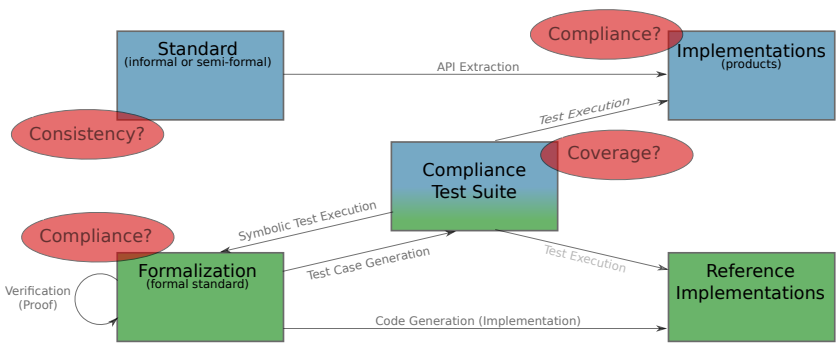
Standard
(informal or semi-formal)

Compliance?

Implementations
(products)

API Extraction

Test Execution

Consistency?

Compliance
Test Suite

Coverage?

Symbolic Test Execution

Compliance?

Test Case Generation

Test Execution

Verification
(Proof)

Formalization
(formal standard)

Reference
Implementations

Code Generation (Implementation)